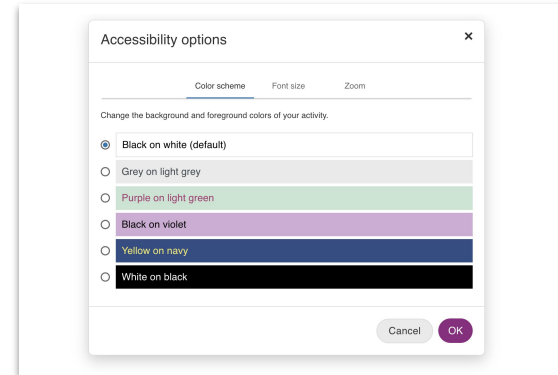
Accessibility options
×

Color scheme Font size Zoom

Change the background and foreground colors of your activity.

Black on white (default)
Grey on light grey
Purple on light green
Black on violet
Yellow on navy
White on black

Cancel OK